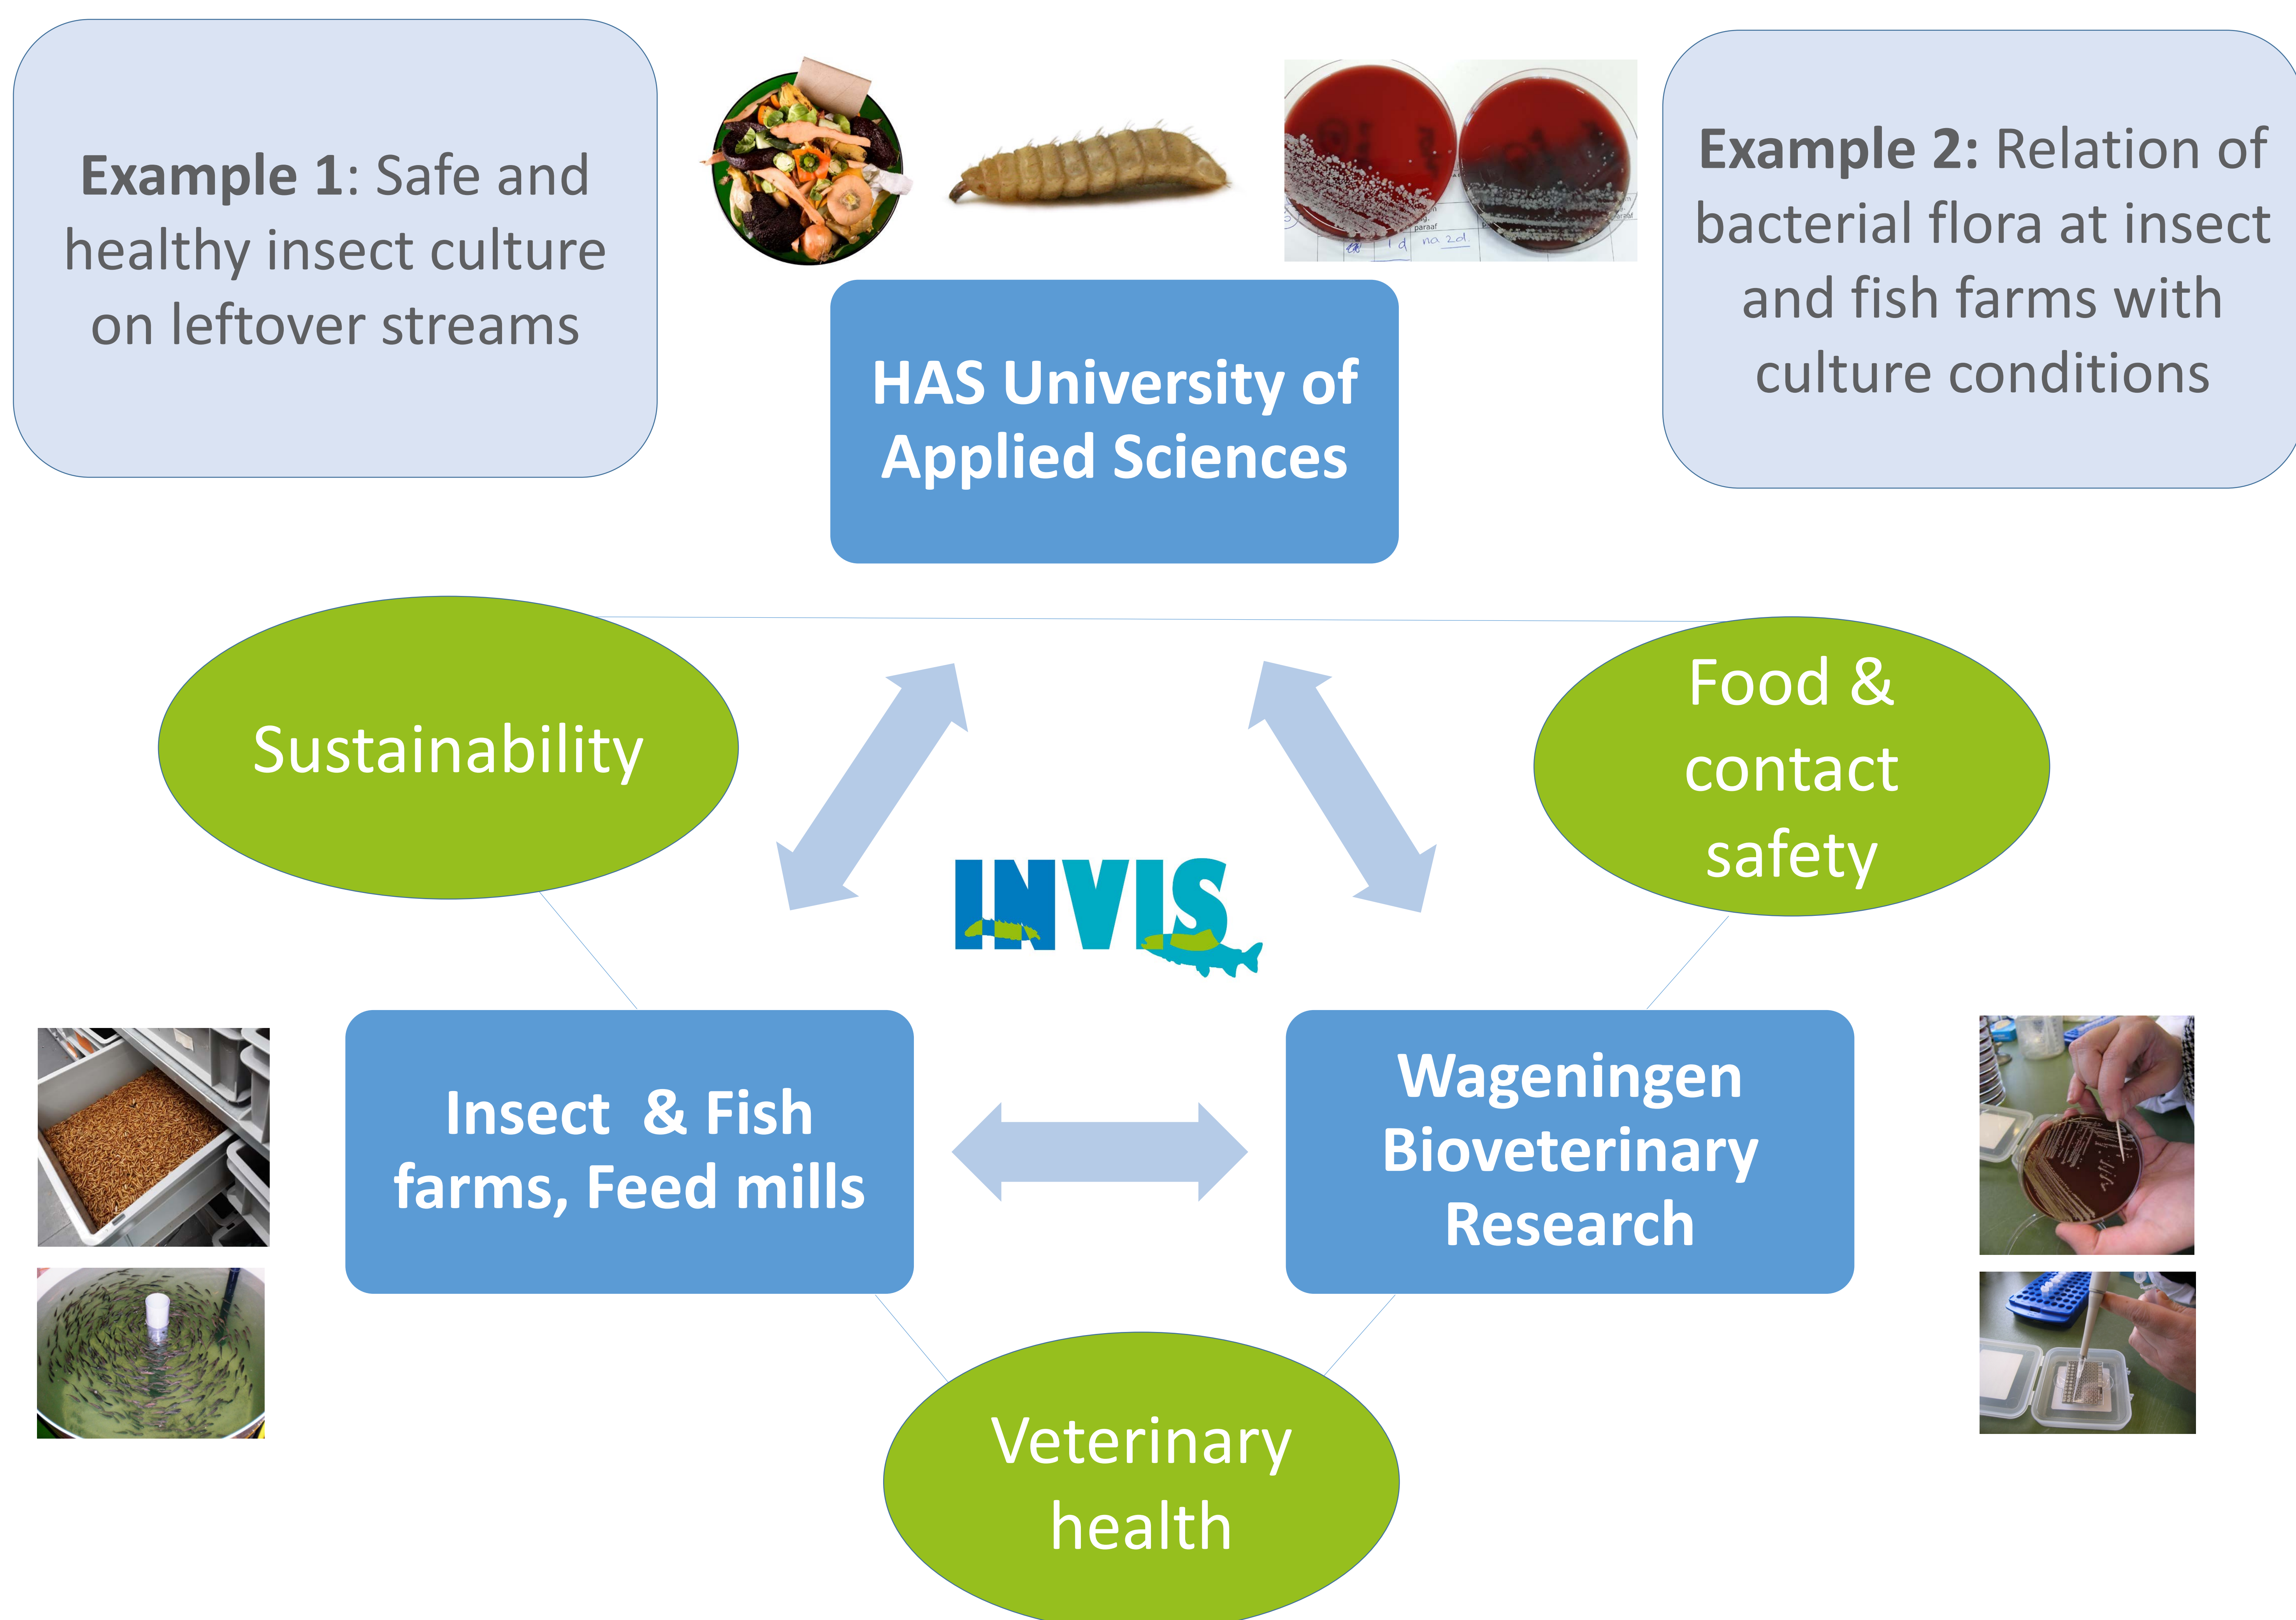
**Example 1**: Safe and healthy insect culture on leftover streams

paraaf
1d na 2d.

**Example 2:** Relation of bacterial flora at insect and fish farms with culture conditions

HAS University of Applied Sciences

Sustainability

Food & contact safety

INVIS

Insect & Fish farms, Feed mills

Wageningen Bioveterinary Research

Veterinary health